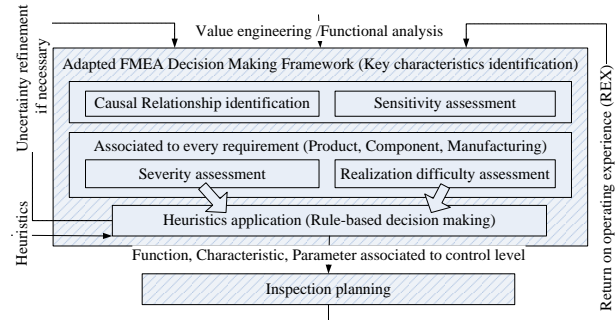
Uncertainty refinement if necessary

Value engineering /Functional analysis

Adapted FMEA Decision Making Framework (Key characteristics identification)

Causal Relationship identification

Sensitivity assessment

Associated to every requirement (Product, Component, Manufacturing)

Severity assessment

Realization difficulty assessment

Heuristics

Heuristics application (Rule-based decision making)

Function, Characteristic, Parameter associated to control level

Inspection planning

Return on operating experience (REX)